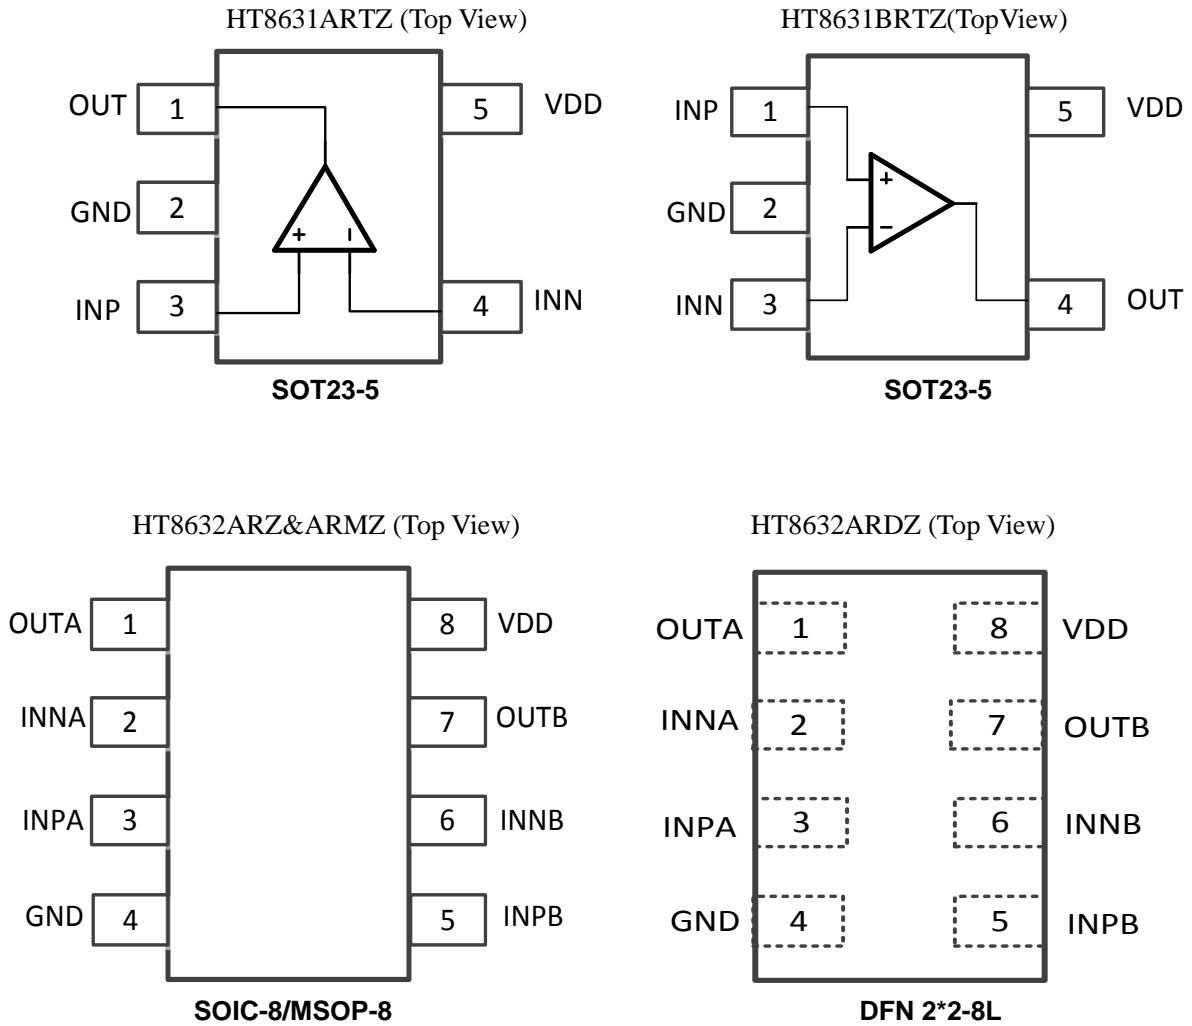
HT8631ARTZ (Top View)

OUT 1
GND 2
INP 3
5 VDD
4 INN
+ -

SOT23-5

HT8631BRTZ(TopView)

INP 1
GND 2
INN 3
5 VDD
4 OUT
+ -

SOT23-5

HT8632ARZ&ARMZ (Top View)

OUTA 1
INNA 2
INPA 3
GND 4
8 VDD
7 OUTB
6 INNB
5 INPB

SOIC-8/MSOP-8

HT8632ARDZ (Top View)

OUTA 1
INNA 2
INPA 3
GND 4
8 VDD
7 OUTB
6 INNB
5 INPB

DFN 2*2-8L